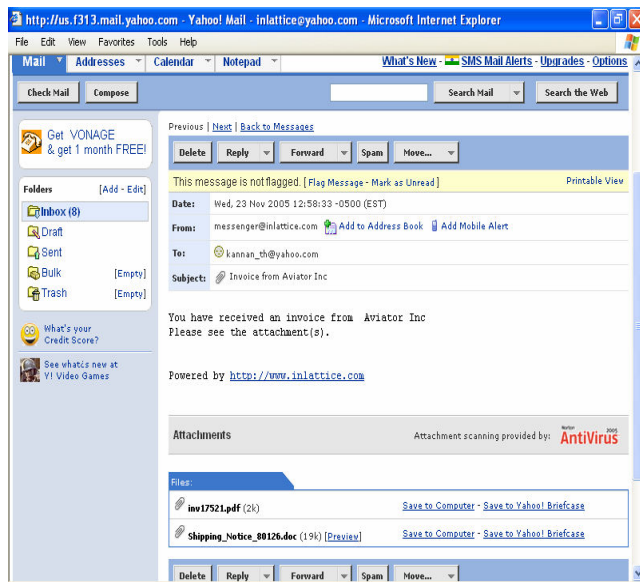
http://us.f313.mail.yahoo.com - Yahoo! Mail - inlattice@yahoo.com - Microsoft Internet Explorer

File Edit View Favorites Tools Help

Mail Addresses Calendar Notepad What's New - SMS Mail Alerts - Upgrades - Options

Check Mail Compose Search Mail Search the Web

Get VONAGE & get 1 month FREE!

Folders [Add - Edit]
Inbox (8)
Draft
Sent
Bulk [Empty]
Trash [Empty]

What's your Credit Score?

See what's new at Y! Video Games

Previous | Next | Back to Messages

Delete Reply Forward Spam Move...

This message is not flagged. [ Flag Message - Mark as Unread ] Printable View

Date: Wed, 23 Nov 2005 12:58:33 -0500 (EST)
From: messenger@inlattice.com Add to Address Book Add Mobile Alert
To: kannan_th@yahoo.com
Subject: Invoice from Aviator Inc

You have received an invoice from Aviator Inc
Please see the attachment(s).

Powered by http://www.inlattice.com

Attachments Attachment scanning provided by: Norton AntiVirus 2005

Files:
inv17521.pdf (2k) Save to Computer - Save to Yahoo! Briefcase
Shipping_Notice_80126.doc (19k) [Preview] Save to Computer - Save to Yahoo! Briefcase

Delete Reply Forward Spam Move...